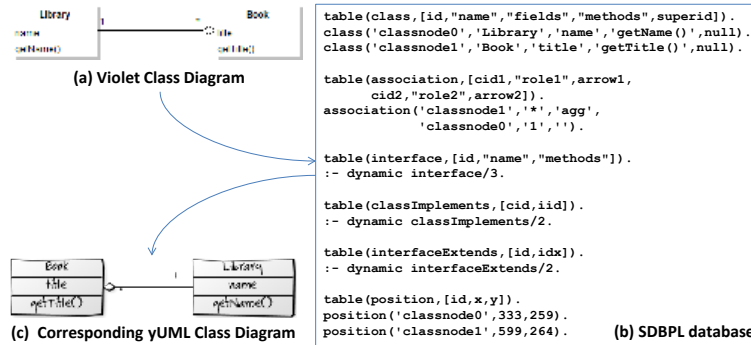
Library
name
getName()

1

*

Book
title
getTitle()

(a) Violet Class Diagram

table(class,[id,"name","fields","methods",superid]).
class('classnode0','Library','name','getName()',null).
class('classnode1','Book','title','getTitle()',null).

table(association,[cid1,"role1",arrow1, cid2,"role2",arrow2]).
association('classnode1','*','agg', 'classnode0','1','').

table(interface,[id,"name","methods"]).
:- dynamic interface/3.

table(classImplements,[cid,iid]).
:- dynamic classImplements/2.

table(interfaceExtends,[id,idx]).
:- dynamic interfaceExtends/2.

table(position,[id,x,y]).
position('classnode0',333,259).
position('classnode1',599,264).

(b) SDBPL database

Book
title
getTitle()

1

Library
name
getName()

(c) Corresponding yUML Class Diagram